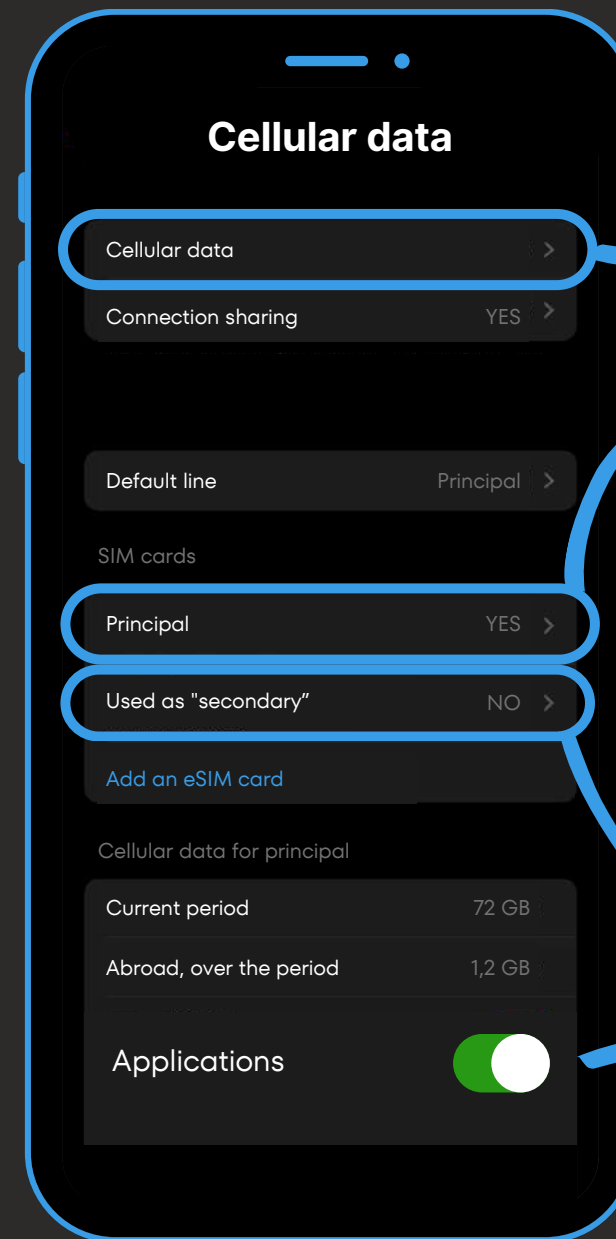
Cellular data

Cellular data

Connection sharing YES

Default line Principal

SIM cards

Principal YES

Used as "secondary" NO

Add an eSIM card

Cellular data for principal

Current period 72 GB

Abroad, over the period 1,2 GB

Applications